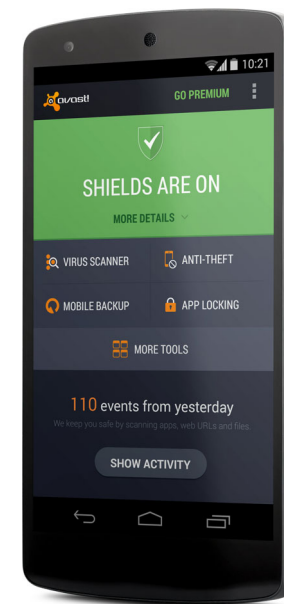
10:21

avast!

GO PREMIUM

SHIELDS ARE ON

MORE DETAILS

VIRUS SCANNER

ANTI-THEFT

MOBILE BACKUP

APP LOCKING

MORE TOOLS

110 events from yesterday

We keep you safe by scanning apps, web URLs and files.

SHOW ACTIVITY